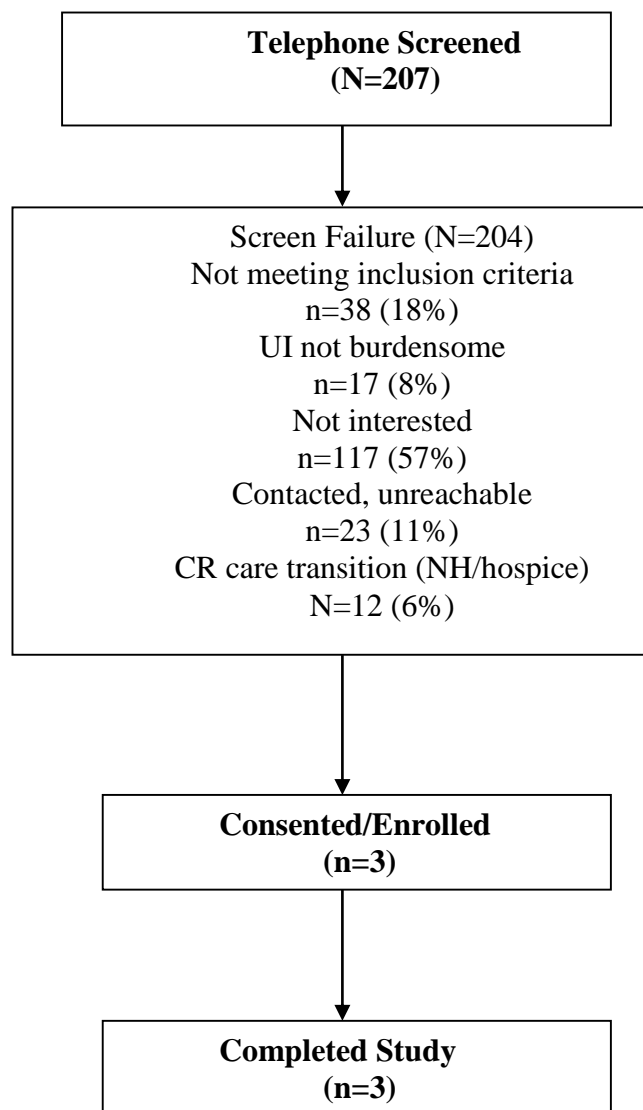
**Telephone Screened (N=207)**

Screen Failure (N=204)
Not meeting inclusion criteria
n=38 (18%)
UI not burdensome
n=17 (8%)
Not interested
n=117 (57%)
Contacted, unreachable
n=23 (11%)
CR care transition (NH/hospice)
N=12 (6%)

**Consented/Enrolled (n=3)**

**Completed Study (n=3)**